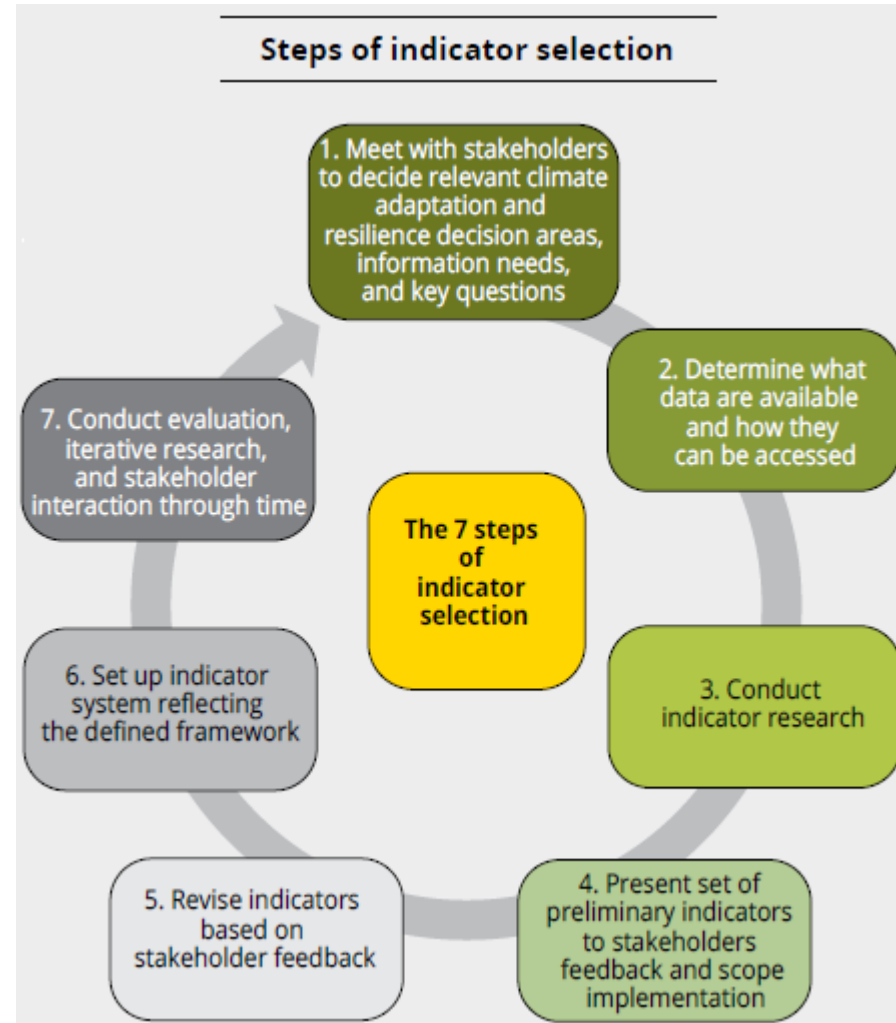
Steps of indicator selection

1. Meet with stakeholders to decide relevant climate adaptation and resilience decision areas, information needs, and key questions

2. Determine what data are available and how they can be accessed

3. Conduct indicator research

4. Present set of preliminary indicators to stakeholders feedback and scope implementation

5. Revise indicators based on stakeholder feedback

6. Set up indicator system reflecting the defined framework

7. Conduct evaluation, iterative research, and stakeholder interaction through time

The 7 steps of indicator selection